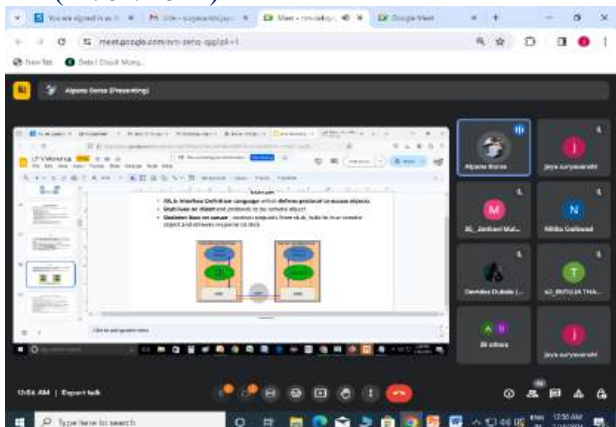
You are signed in as | Inbox - suryavanshijaya | Meet – nmn-zehq-qjp | Google Meet

meet.google.com/nmn-zehq-qjp?pli=1

New Tab | Data | Cloud Moni...

Alpana Borse (Presenting)

IDL is Interface Definition Language which defines protocol to access objects.
Stub lives on client and pretends to be remote object
Skeleton lives on server, receives requests from stub, talks to true remote object and delivers response to stub

Click to add speaker notes

Alpana Borse

jaya suryavanshi

25_Janhavi Mal...

Nikita Gaikwad

Devidas Dukale (...

s2_RUTUJA THA...

38 others

jaya suryavanshi

11:56 AM | Expert talk

Type here to search

11:56 AM